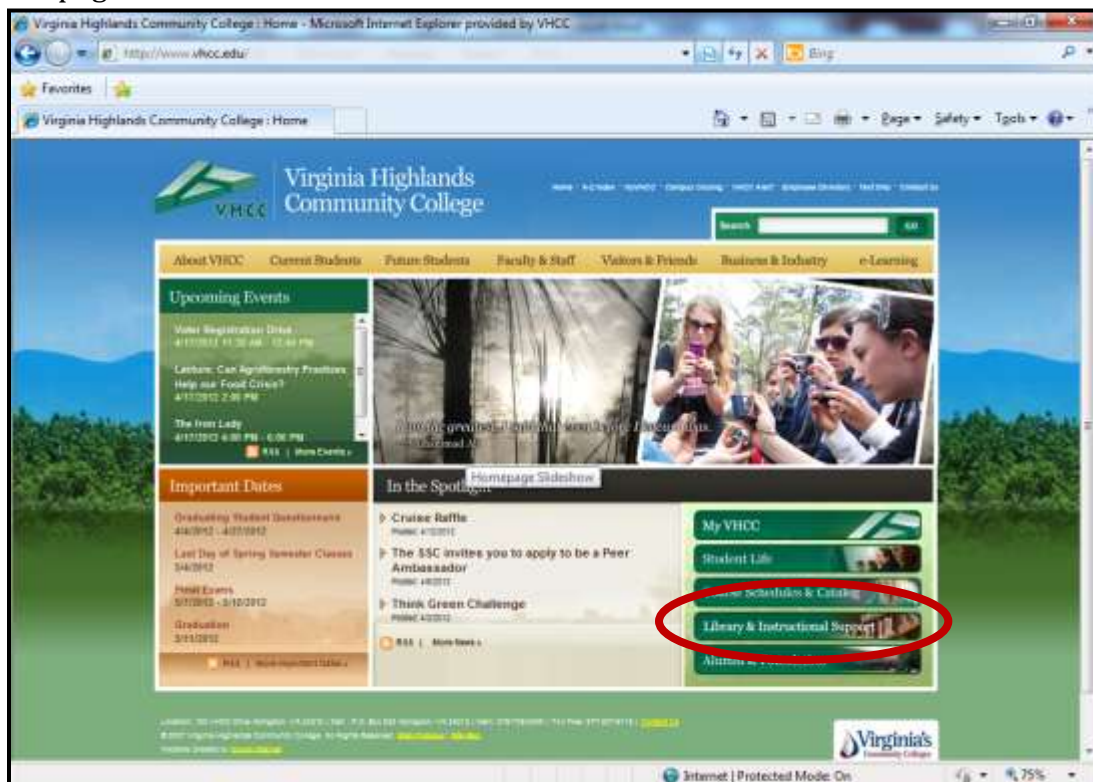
Virginia Highlands Community College : Home - Microsoft Internet Explorer provided by VHCC

http://www.vhcc.edu/

Bing

Favorites

Virginia Highlands Community College : Home

Page ▾ Safety ▾ Tools ▾

VHCC

Virginia Highlands Community College

Search GO

About VHCC | Current Students | Future Students | Faculty & Staff | Visitors & Friends | Business & Industry | e-Learning

Upcoming Events

Voter Registration Drive
4/17/2012 11:30 AM - 12:30 PM

Lecture: Can Agroforestry Practices Help our Food Crisis?
4/17/2012 2:00 PM

The Iron Lady
4/17/2012 4:00 PM - 6:00 PM

RSS | More Events »

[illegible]

Homepage Slideshow

Important Dates

Graduating Student Questionnaire
4/4/2012 - 4/27/2012

Last Day of Spring Semester Classes
5/4/2012

Final Exams
5/7/2012 - 5/10/2012

Graduation
5/11/2012

RSS | More Important Dates »

In the Spotlight

Cruise Raffle
Posted: 4/13/2012

The SSC invites you to apply to be a Peer Ambassador
Posted: 4/6/2012

Think Green Challenge
Posted: 4/2/2012

RSS | More News »

My VHCC

Student Life

Class Schedules & Catalog

Library & Instructional Support

Alumni & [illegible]

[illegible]

Virginia's Community Colleges

Internet | Protected Mode: On

75%